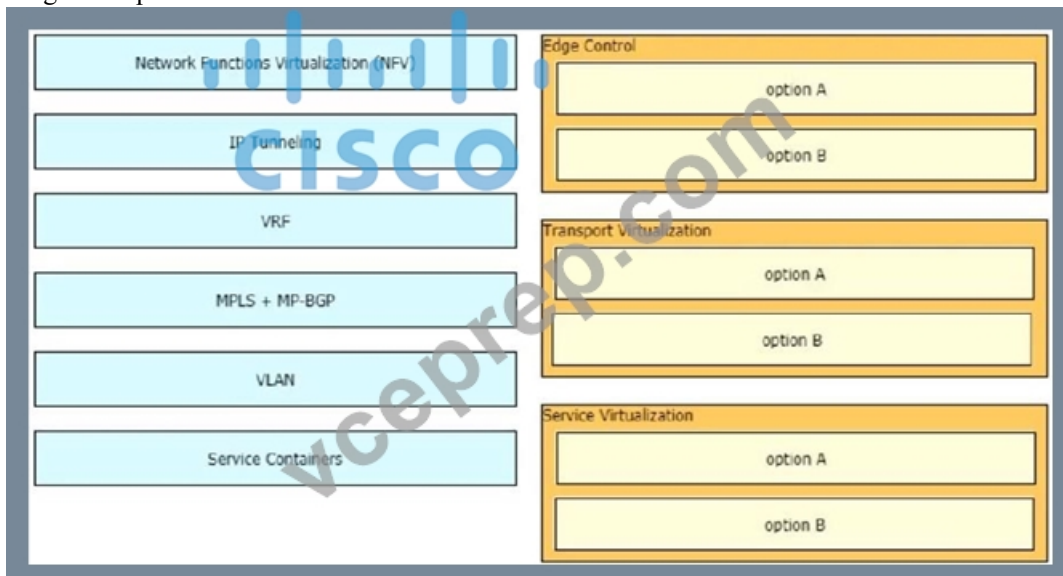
Network Functions Virtualization (NFV)

IP Tunneling

VRF

MPLS + MP-BGP

VLAN

Service Containers

Edge Control

option A

option B

Transport Virtualization

option A

option B

Service Virtualization

option A

option B

cisco

vceprep.com